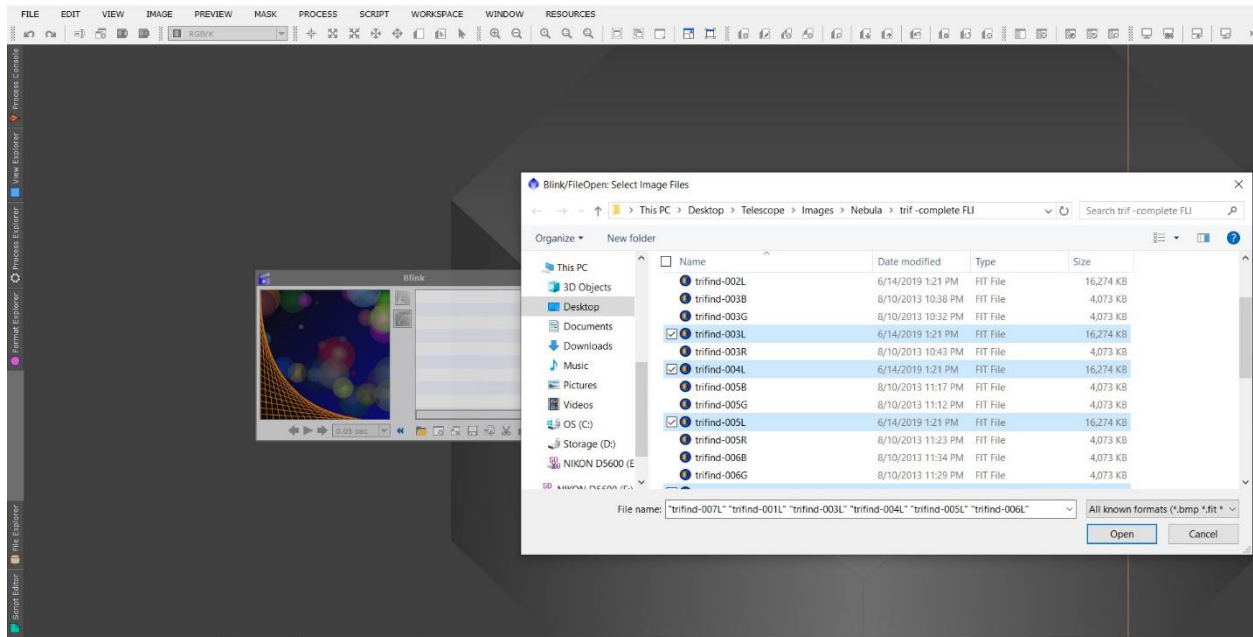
FILE EDIT VIEW IMAGE PREVIEW MASK PROCESS SCRIPT WORKSPACE WINDOW RESOURCES

RGB/K

Process Console
View Explorer
Process Explorer
Format Explorer
File Explorer
Script Editor

Blink

0.05 sec

Blink/FileOpen: Select Image Files

This PC > Desktop > Telescope > Images > Nebula > trif -complete FLI

Search trif -complete FLI

Organize ▾ New folder

This PC
3D Objects
Desktop
Documents
Downloads
Music
Pictures
Videos
OS (C:)
Storage (D:)
NIKON D5600 (E
NIKON D5600 (E:)

| Name | Date modified | Type | Size |
|---|---|---|---|
| trifind-002L | 6/14/2019 1:21 PM | FIT File | 16,274 KB |
| trifind-003B | 8/10/2013 10:38 PM | FIT File | 4,073 KB |
| trifind-003G | 8/10/2013 10:32 PM | FIT File | 4,073 KB |
| trifind-003L | 6/14/2019 1:21 PM | FIT File | 16,274 KB |
| trifind-003R | 8/10/2013 10:43 PM | FIT File | 4,073 KB |
| trifind-004L | 6/14/2019 1:21 PM | FIT File | 16,274 KB |
| trifind-005B | 8/10/2013 11:17 PM | FIT File | 4,073 KB |
| trifind-005G | 8/10/2013 11:12 PM | FIT File | 4,073 KB |
| trifind-005L | 6/14/2019 1:21 PM | FIT File | 16,274 KB |
| trifind-005R | 8/10/2013 11:23 PM | FIT File | 4,073 KB |
| trifind-006B | 8/10/2013 11:34 PM | FIT File | 4,073 KB |
| trifind-006G | 8/10/2013 11:29 PM | FIT File | 4,073 KB |

File name: "trifind-007L" "trifind-001L" "trifind-003L" "trifind-004L" "trifind-005L" "trifind-006L"

All known formats (*.bmp *.fit *

Open Cancel